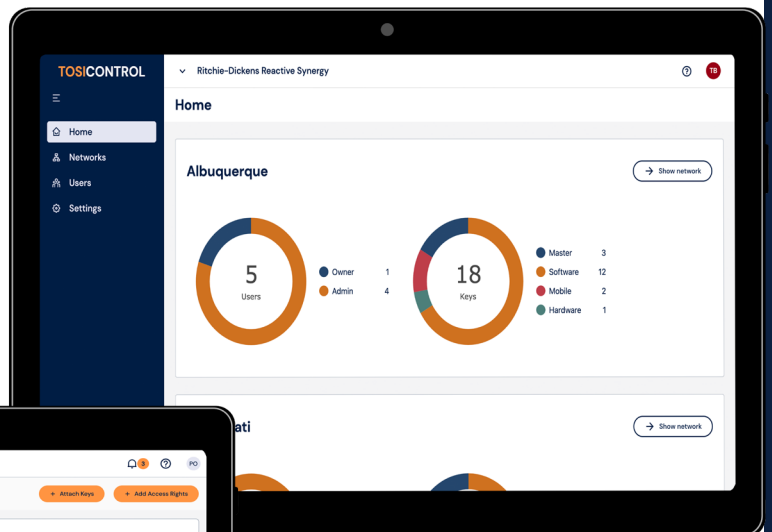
TOSICONTROL

Home
Networks
Users
Settings

Ritchie-Dickens Reactive Synergy

TB

Home

Albuquerque

Show network

5
Users

Owner 1
Admin 4

18
Keys

Master 3
Software 12
Mobile 2
Hardware 1

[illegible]ati

Show network

3

PO

+ Attach Keys
+ Add Access Rights